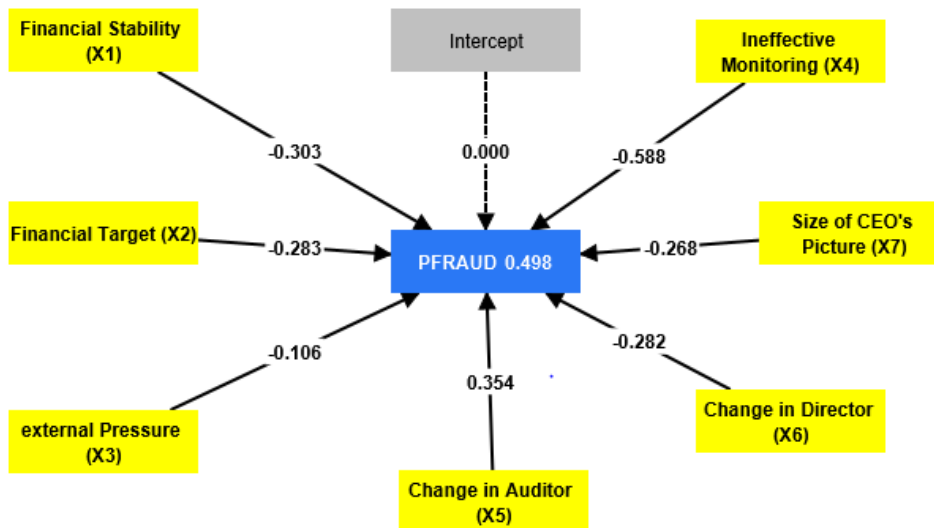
Financial Stability (X1)

Intercept

Ineffective Monitoring (X4)

-0.303

0.000

-0.588

Financial Target (X2)

-0.283

PFRAUD 0.498

-0.268

Size of CEO's Picture (X7)

-0.106

-0.282

0.354

external Pressure (X3)

Change in Director (X6)

Change in Auditor (X5)